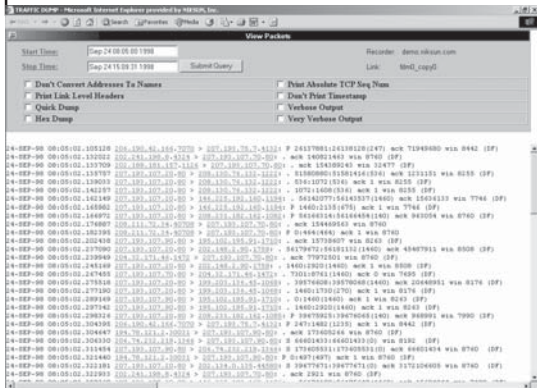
TRAFFIC DUMP - Microsoft Internet Explorer provided by NIKSUN, Inc.

View Packets

Start Time: Sep 24 08:05:00 1998

Stop Time: Sep 24 15:09:31 1998

Submit Query

Recorder: demo.niksun.com

Link: tfm0_copy0

Don't Convert Addresses To Names

Print Link Level Headers

Quick Dump

Hex Dump

Print Absolute TCP Seq Nums

Don't Print Timestamp

Verbose Output

Very Verbose Output

24-SEP-98 08:05:02.105120 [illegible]
24-SEP-98 08:05:02.132022 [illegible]
24-SEP-98 08:05:02.136055 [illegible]
24-SEP-98 08:05:02.138757 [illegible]
24-SEP-98 08:05:02.139239 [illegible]
24-SEP-98 08:05:02.142257 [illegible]
24-SEP-98 08:05:02.162149 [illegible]
24-SEP-98 08:05:02.165862 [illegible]
24-SEP-98 08:05:02.166972 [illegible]
24-SEP-98 08:05:02.176887 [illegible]
24-SEP-98 08:05:02.187500 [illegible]
24-SEP-98 08:05:02.202438 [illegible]
24-SEP-98 08:05:02.225120 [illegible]
24-SEP-98 08:05:02.239949 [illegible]
24-SEP-98 08:05:02.245249 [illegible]
24-SEP-98 08:05:02.247455 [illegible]
24-SEP-98 08:05:02.275518 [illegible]
24-SEP-98 08:05:02.276989 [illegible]
24-SEP-98 08:05:02.289149 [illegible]
24-SEP-98 08:05:02.291069 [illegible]
24-SEP-98 08:05:02.298324 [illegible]
24-SEP-98 08:05:02.304395 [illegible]
24-SEP-98 08:05:02.304467 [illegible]
24-SEP-98 08:05:02.306330 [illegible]
24-SEP-98 08:05:02.316899 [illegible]
24-SEP-98 08:05:02.321440 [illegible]
24-SEP-98 08:05:02.322181 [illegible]
24-SEP-98 08:05:02.330127 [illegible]